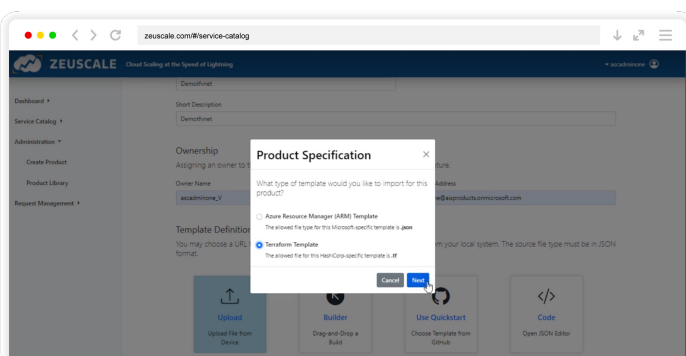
zeuscale.com/#/service-catalog

ZEUSCALE Cloud Scaling at the Speed of Lightning

ascadminone

Dashboard ▸
Service Catalog ▸
Administration ▾
Create Product
Product Library
Request Management ▸

Demothnet

Short Description

Demothnet

Ownership

Assigning an owner to t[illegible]ture.

Owner Name

ascadminone_V

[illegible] Address

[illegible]e@asproducts.onmicrosoft.com

Template Definition

You may choose a URL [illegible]om your local system. The source file type must be in JSON format.

Product Specification

What type of template would you like to import for this product?

Azure Resource Manager (ARM) Template
The allowed file type for this Microsoft-specific template is .json

Terraform Template
The allowed file for this HashiCorp-specific template is .tf

Cancel Next

Upload
Upload File from Device

Builder
Drag-and-Drop a Build

Use Quickstart
Choose Template from GitHub

Code
Open JSON Editor